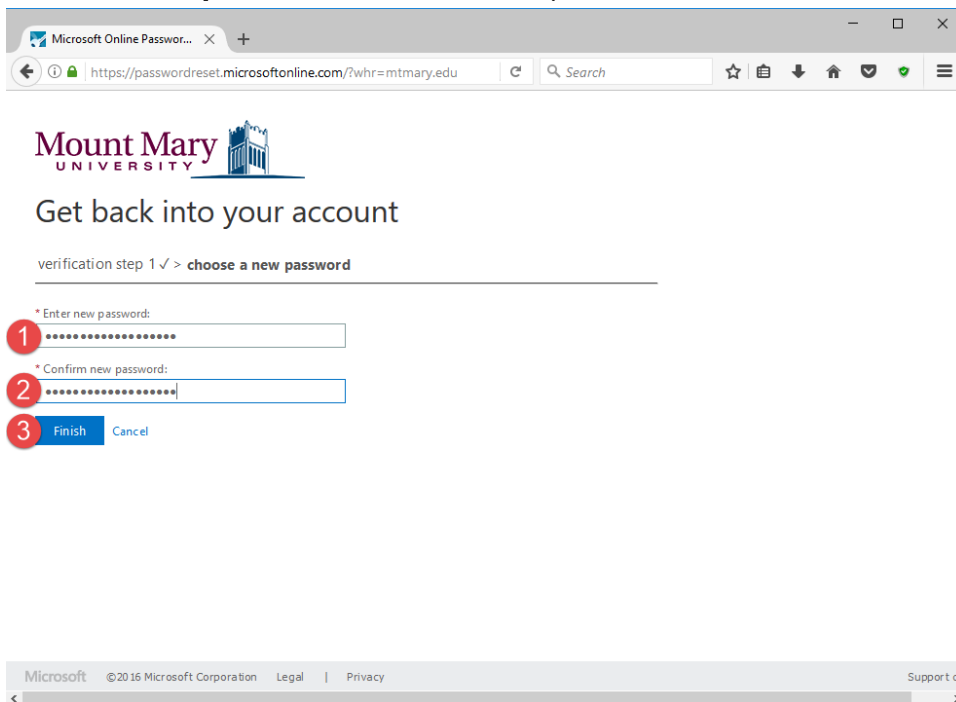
Microsoft Online Passwor...

https://passwordreset.microsoftonline.com/?whr=mtmary.edu

Search

Mount Mary
UNIVERSITY

Get back into your account

verification step 1 ✓ > choose a new password

* Enter new password:

1

••••••••••••••••••

* Confirm new password:

2

••••••••••••••••••

3

Finish

Cancel

Microsoft ©2016 Microsoft Corporation Legal | Privacy

Support c